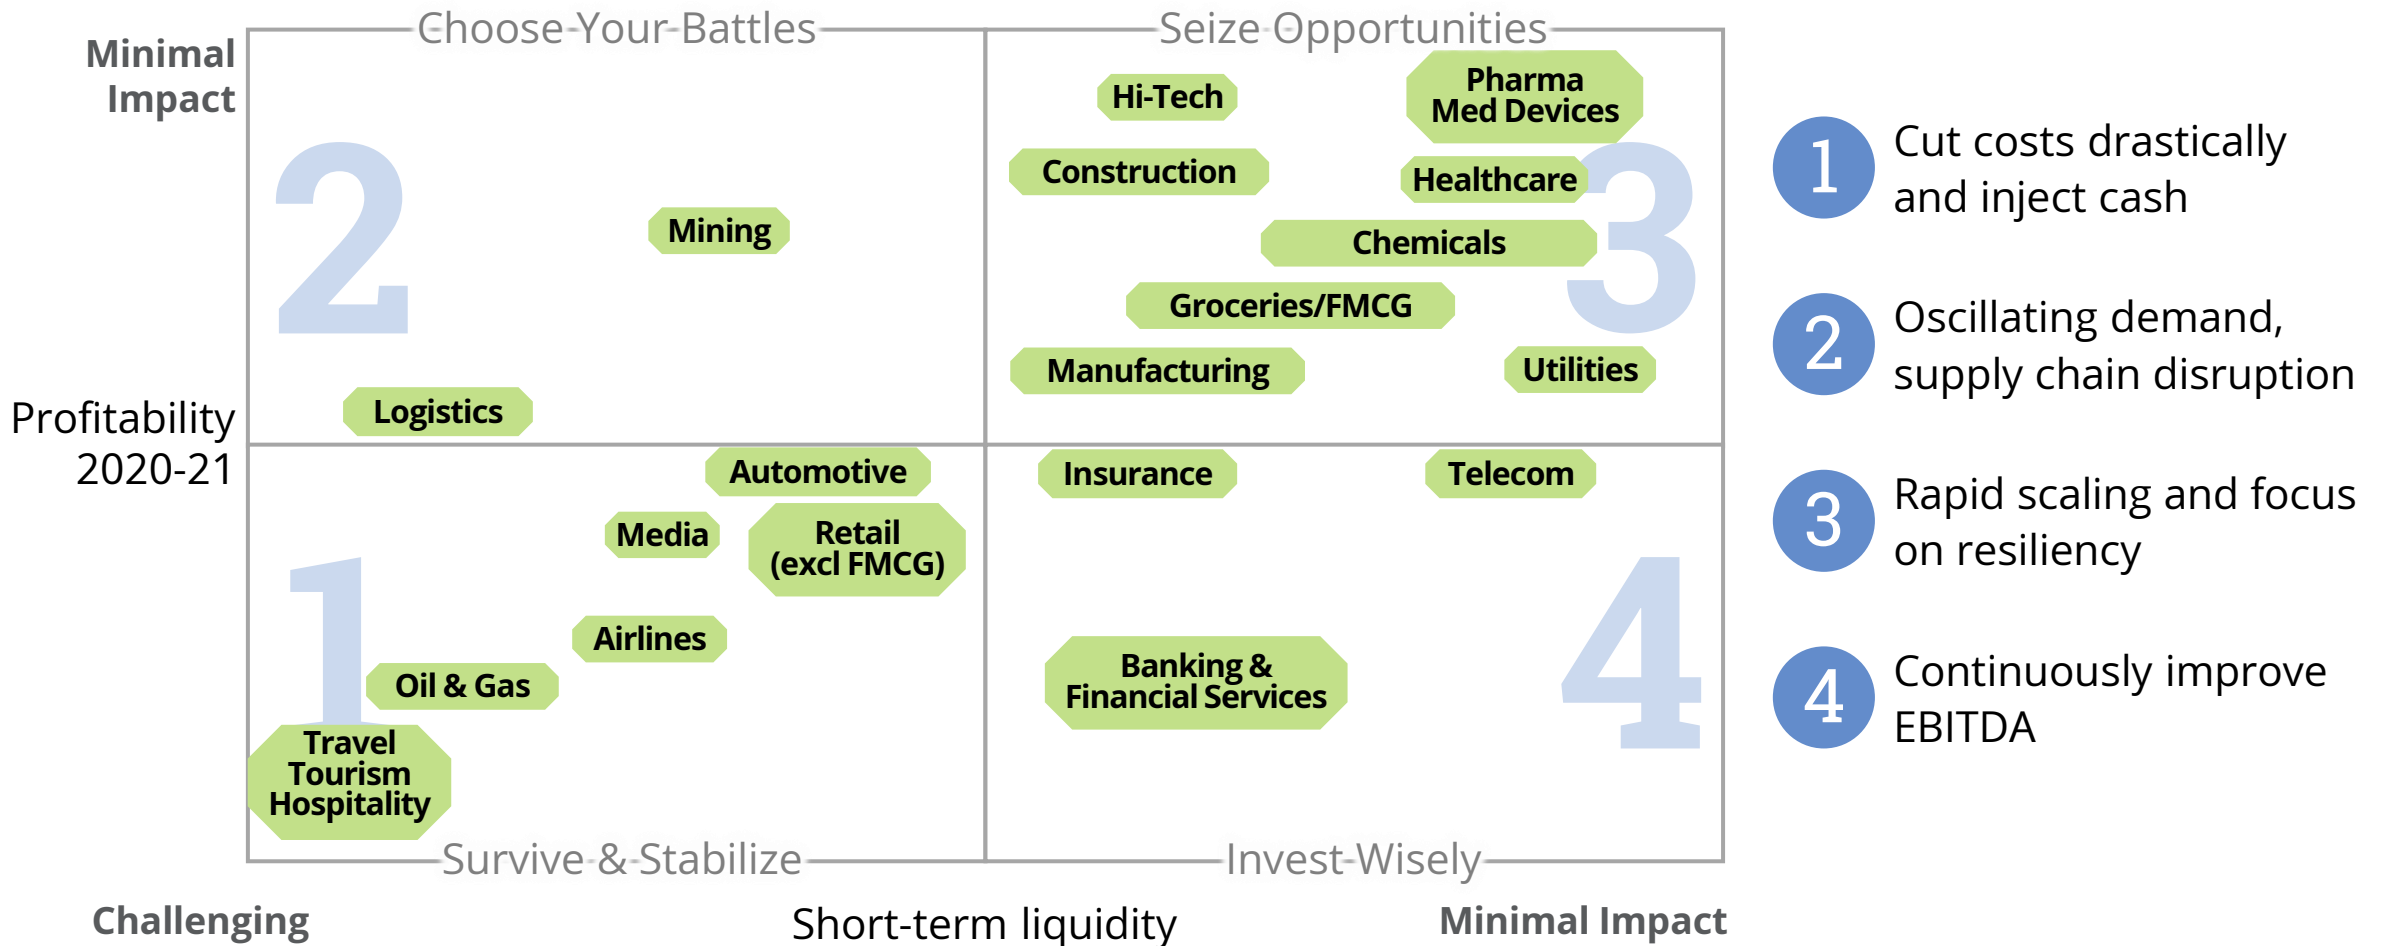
Choose Your Battles

Seize Opportunities

Minimal Impact

2

Mining

Logistics

Hi-Tech

Pharma Med Devices

Construction

Healthcare

3

Chemicals

Groceries/FMCG

Manufacturing

Utilities

Profitability 2020-21

Automotive

Media

Retail (excl FMCG)

1

Airlines

Oil & Gas

Travel Tourism Hospitality

Insurance

Telecom

4

Banking & Financial Services

Survive & Stabilize

Invest Wisely

Challenging

Short-term liquidity

Minimal Impact

1 Cut costs drastically and inject cash

2 Oscillating demand, supply chain disruption

3 Rapid scaling and focus on resiliency

4 Continuously improve EBITDA